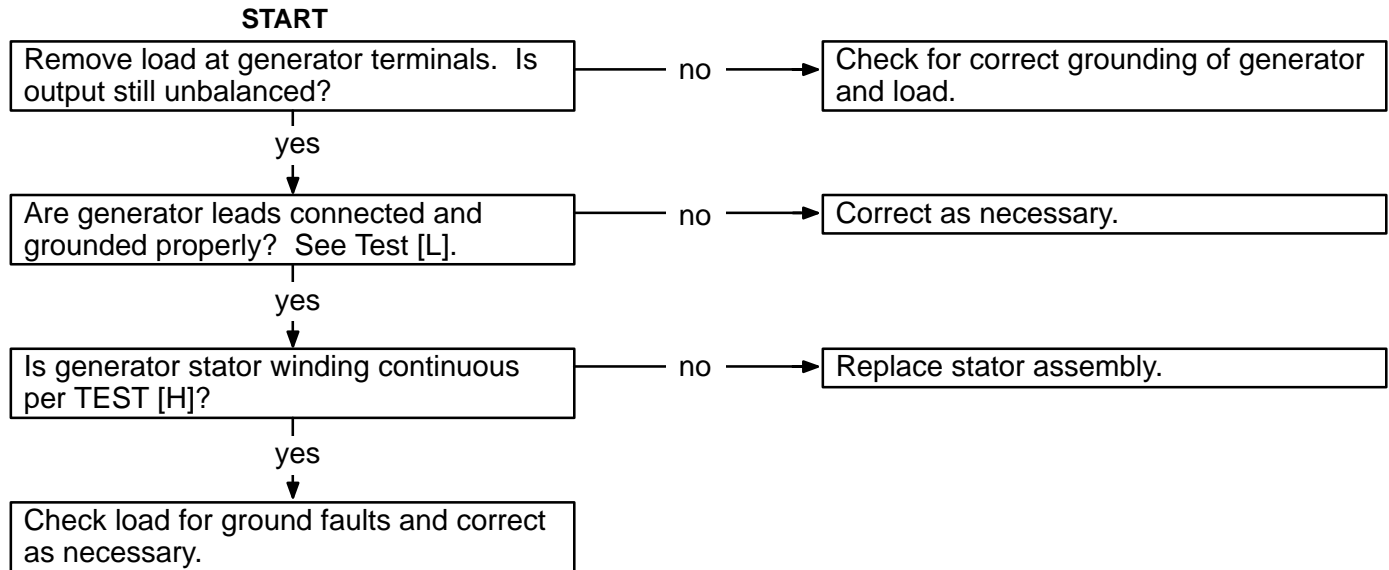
START

Remove load at generator terminals. Is output still unbalanced?

no

Check for correct grounding of generator and load.

yes

Are generator leads connected and grounded properly? See Test [L].

no

Correct as necessary.

yes

Is generator stator winding continuous per TEST [H]?

no

Replace stator assembly.

yes

Check load for ground faults and correct as necessary.